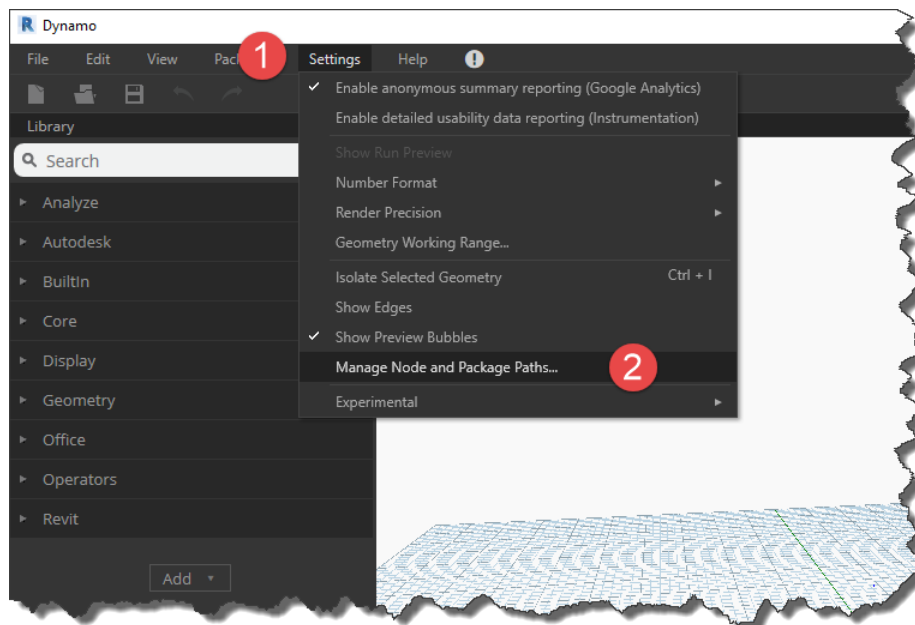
R Dynamo

File Edit View Pack 1 Settings Help !

Library

Search

Analyze
Autodesk
BuiltIn
Core
Display
Geometry
Office
Operators
Revit

Add

✓ Enable anonymous summary reporting (Google Analytics)
Enable detailed usability data reporting (Instrumentation)
Show Run Preview
Number Format
Render Precision
Geometry Working Range...
Isolate Selected Geometry Ctrl + I
Show Edges
✓ Show Preview Bubbles
Manage Node and Package Paths... 2
Experimental